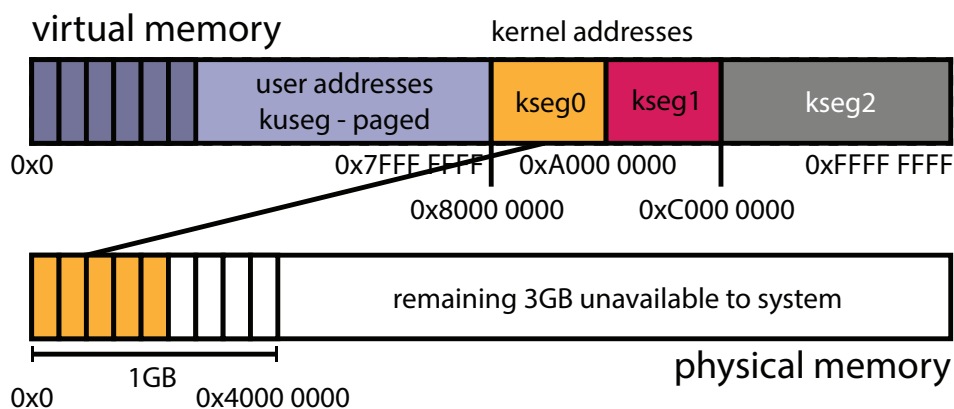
virtual memory

kernel addresses

user addresses kuseg - paged

kseg0

kseg1

kseg2

0x0

0x7FFF FFFF

0xA000 0000

0xFFFF FFFF

0x8000 0000

0xC000 0000

remaining 3GB unavailable to system

1GB

physical memory

0x0

0x4000 0000